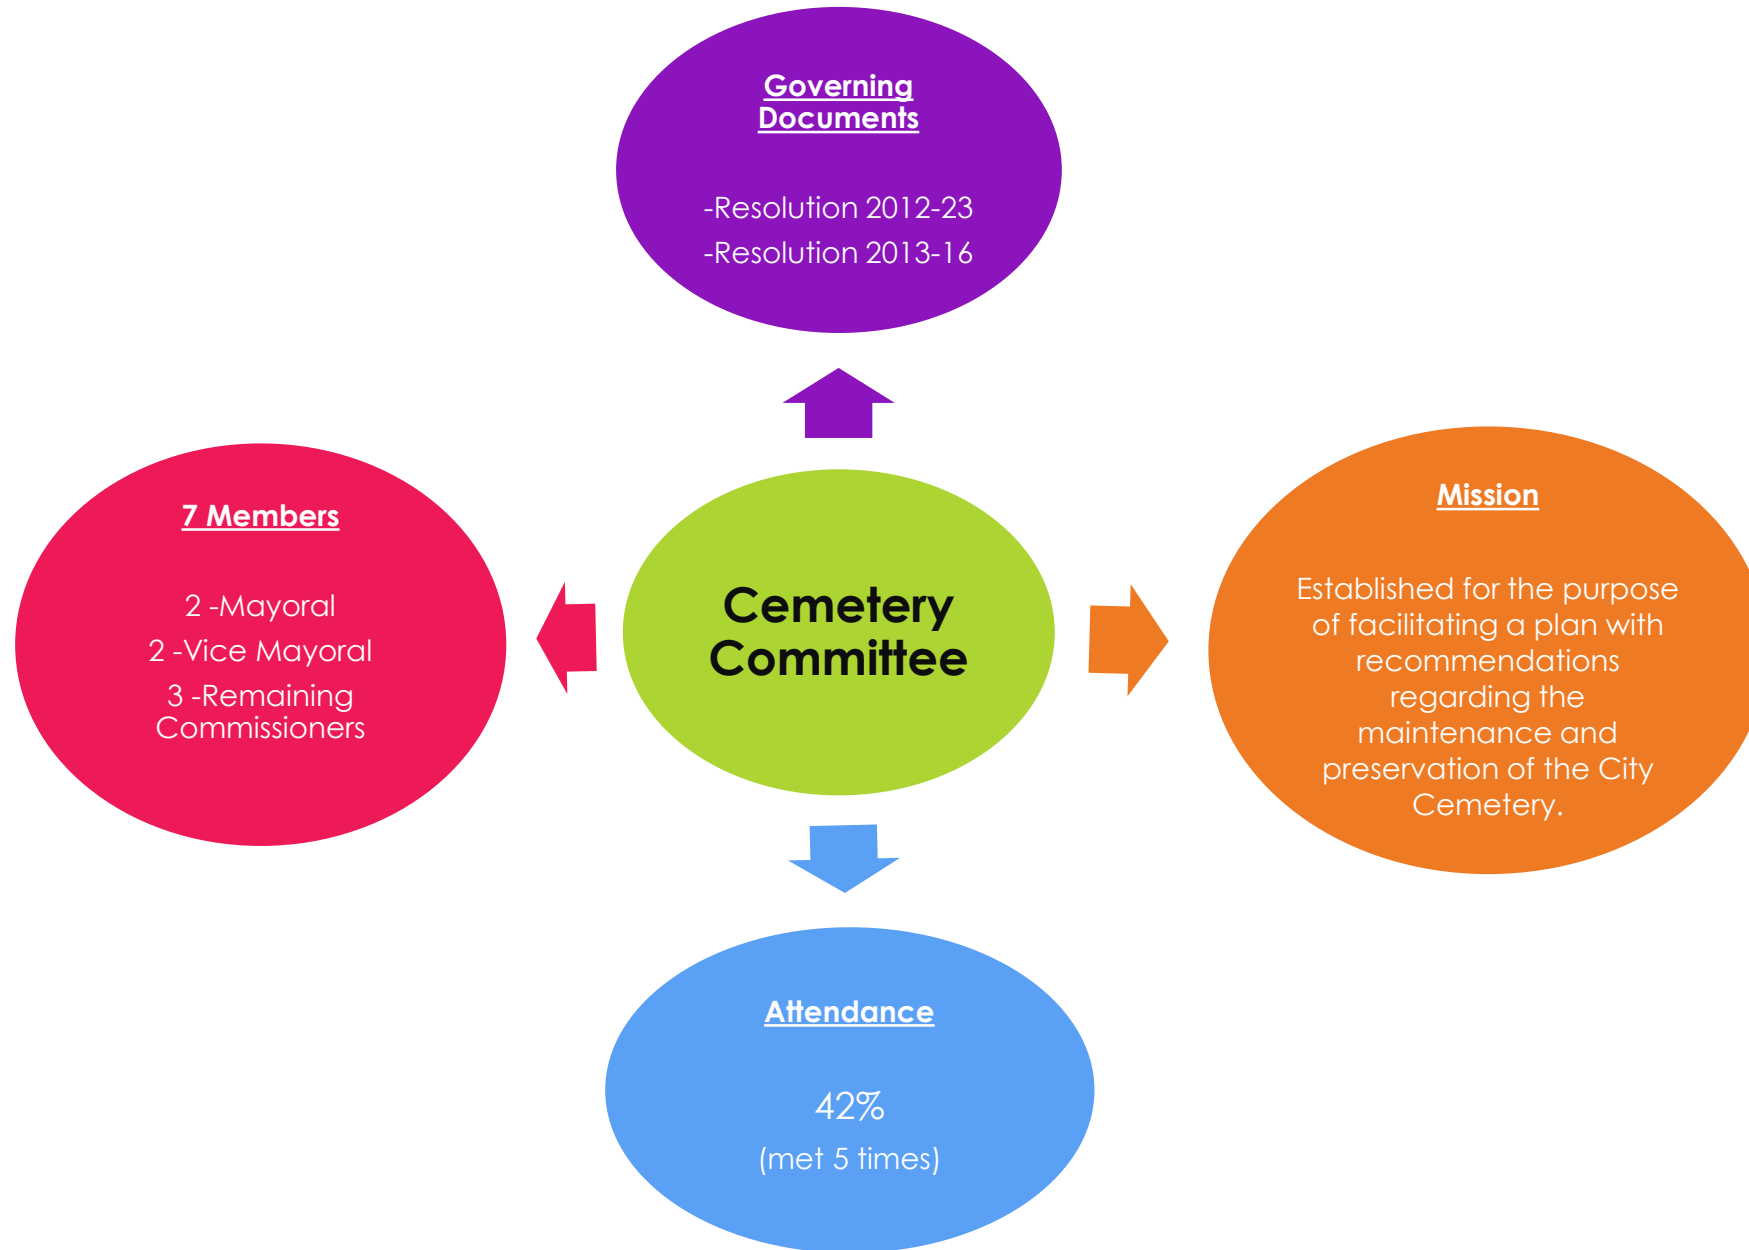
Governing Documents

-Resolution 2012-23
-Resolution 2013-16

7 Members

2 -Mayoral
2 -Vice Mayoral
3 -Remaining Commissioners

Cemetery Committee

Mission

Established for the purpose of facilitating a plan with recommendations regarding the maintenance and preservation of the City Cemetery.

Attendance

42%
(met 5 times)